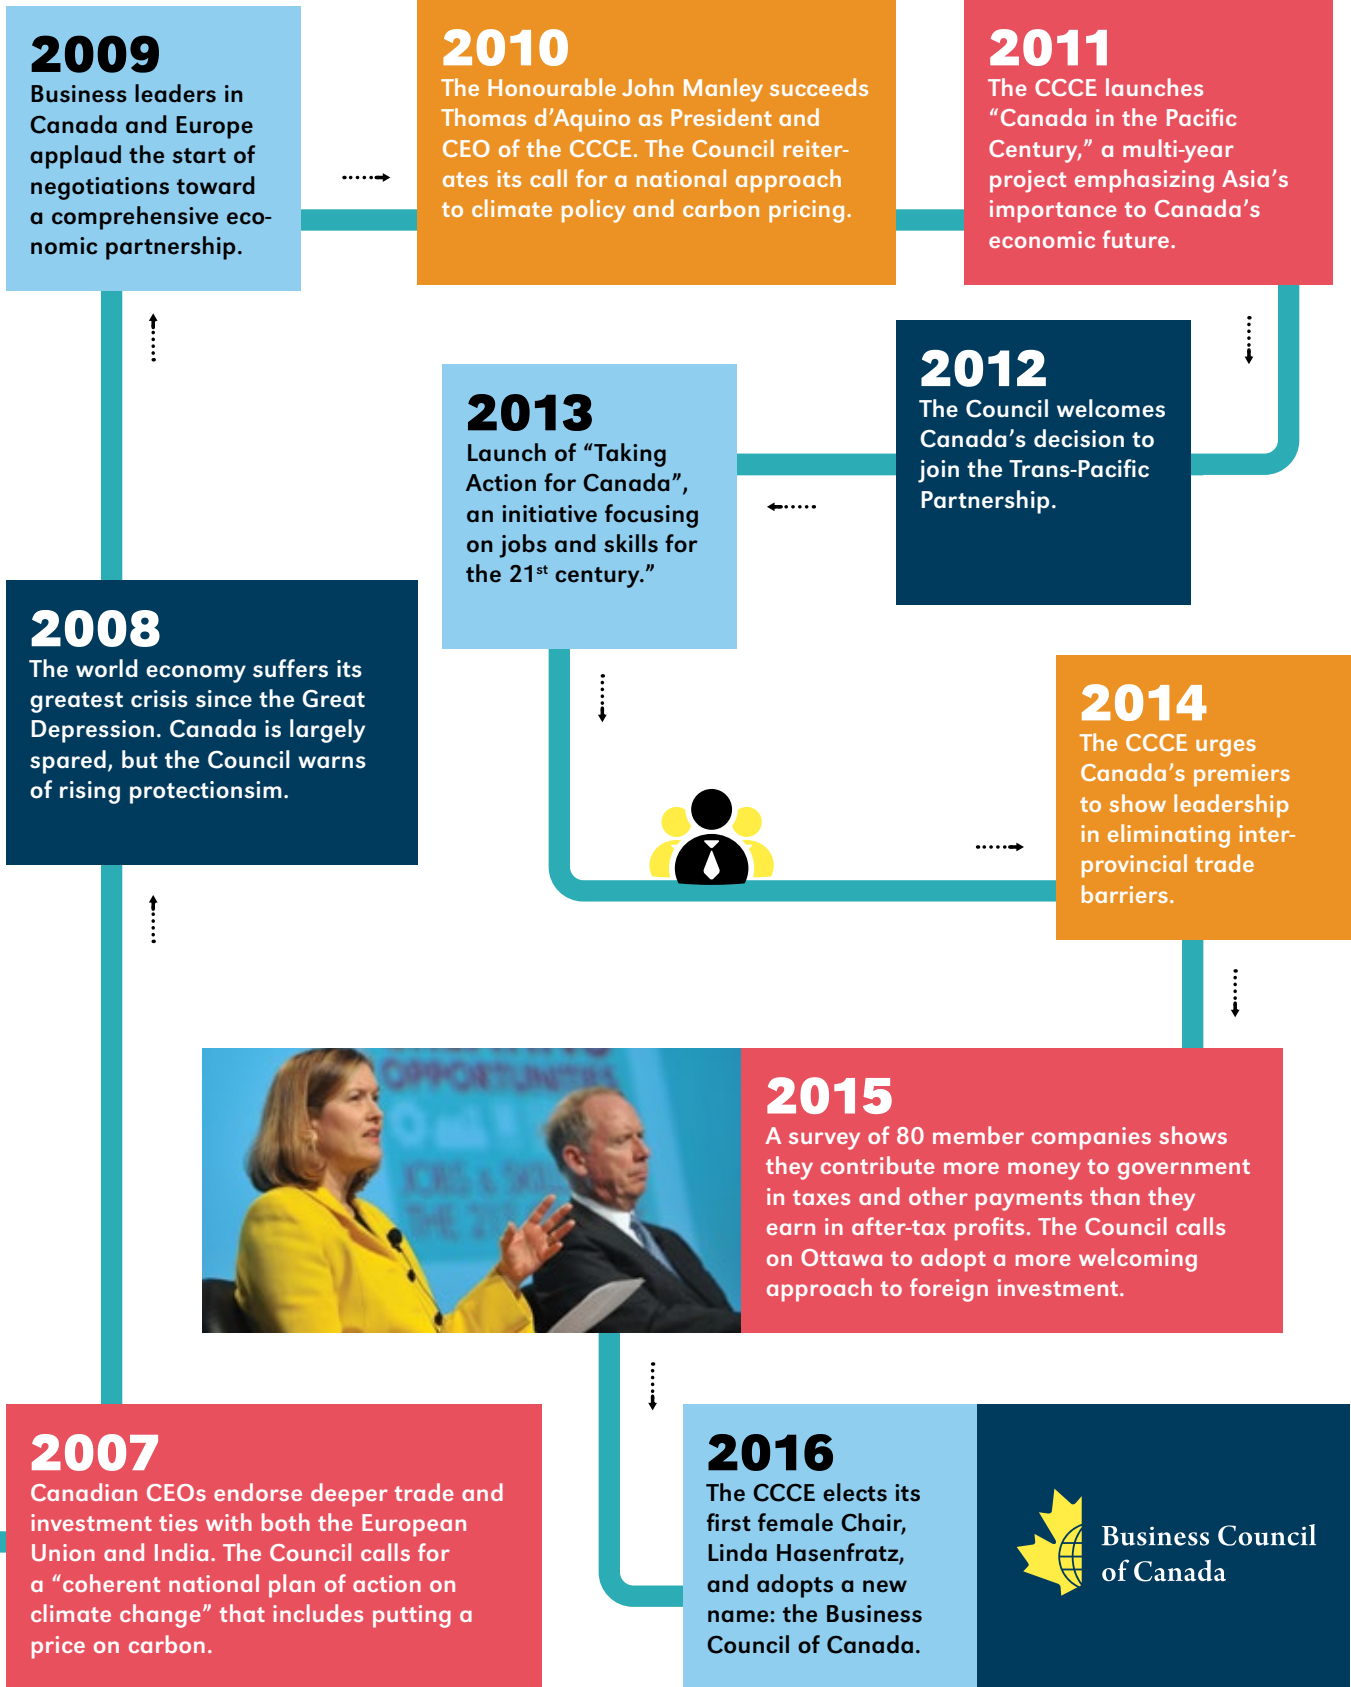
2009
Business leaders in Canada and Europe applaud the start of negotiations toward a comprehensive economic partnership.

2010
The Honourable John Manley succeeds Thomas d'Aquino as President and CEO of the CCCE. The Council reiterates its call for a national approach to climate policy and carbon pricing.

2011
The CCCE launches "Canada in the Pacific Century," a multi-year project emphasizing Asia's importance to Canada's economic future.

2012
The Council welcomes Canada's decision to join the Trans-Pacific Partnership.

2013
Launch of "Taking Action for Canada", an initiative focusing on jobs and skills for the 21$^{st}$ century."

2008
The world economy suffers its greatest crisis since the Great Depression. Canada is largely spared, but the Council warns of rising protectionsim.

2014
The CCCE urges Canada's premiers to show leadership in eliminating interprovincial trade barriers.

2015
A survey of 80 member companies shows they contribute more money to government in taxes and other payments than they earn in after-tax profits. The Council calls on Ottawa to adopt a more welcoming approach to foreign investment.

2007
Canadian CEOs endorse deeper trade and investment ties with both the European Union and India. The Council calls for a "coherent national plan of action on climate change" that includes putting a price on carbon.

2016
The CCCE elects its first female Chair, Linda Hasenfratz, and adopts a new name: the Business Council of Canada.

Business Council of Canada